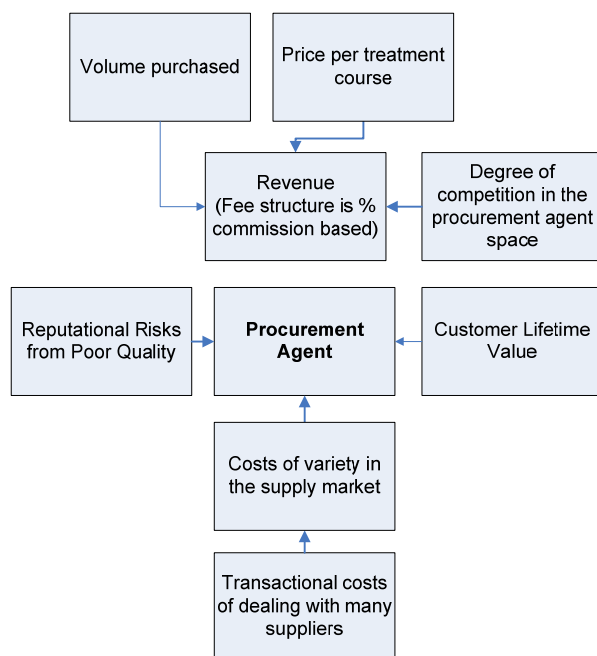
Volume purchased

Price per treatment course

Revenue (Fee structure is % commission based)

Degree of competition in the procurement agent space

Reputational Risks from Poor Quality

**Procurement Agent**

Customer Lifetime Value

Costs of variety in the supply market

Transactional costs of dealing with many suppliers